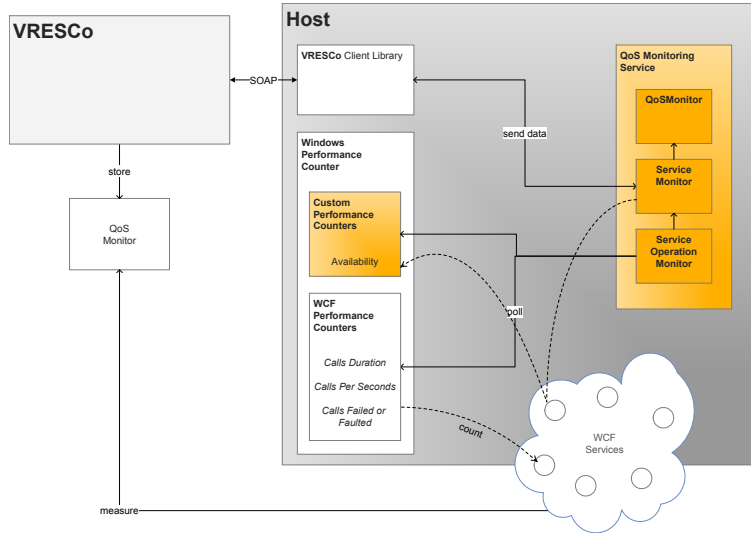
VRESCo

SOAP

store

QoS Monitor

measure

Host

VRESCo Client Library

send data

QoS Monitoring Service

QoSMonitor

Service Monitor

Service Operation Monitor

Windows Performance Counter

Custom Performance Counters

Availability

poll

WCF Performance Counters

Calls Duration

Calls Per Seconds

Calls Failed or Faulted

count

WCF Services